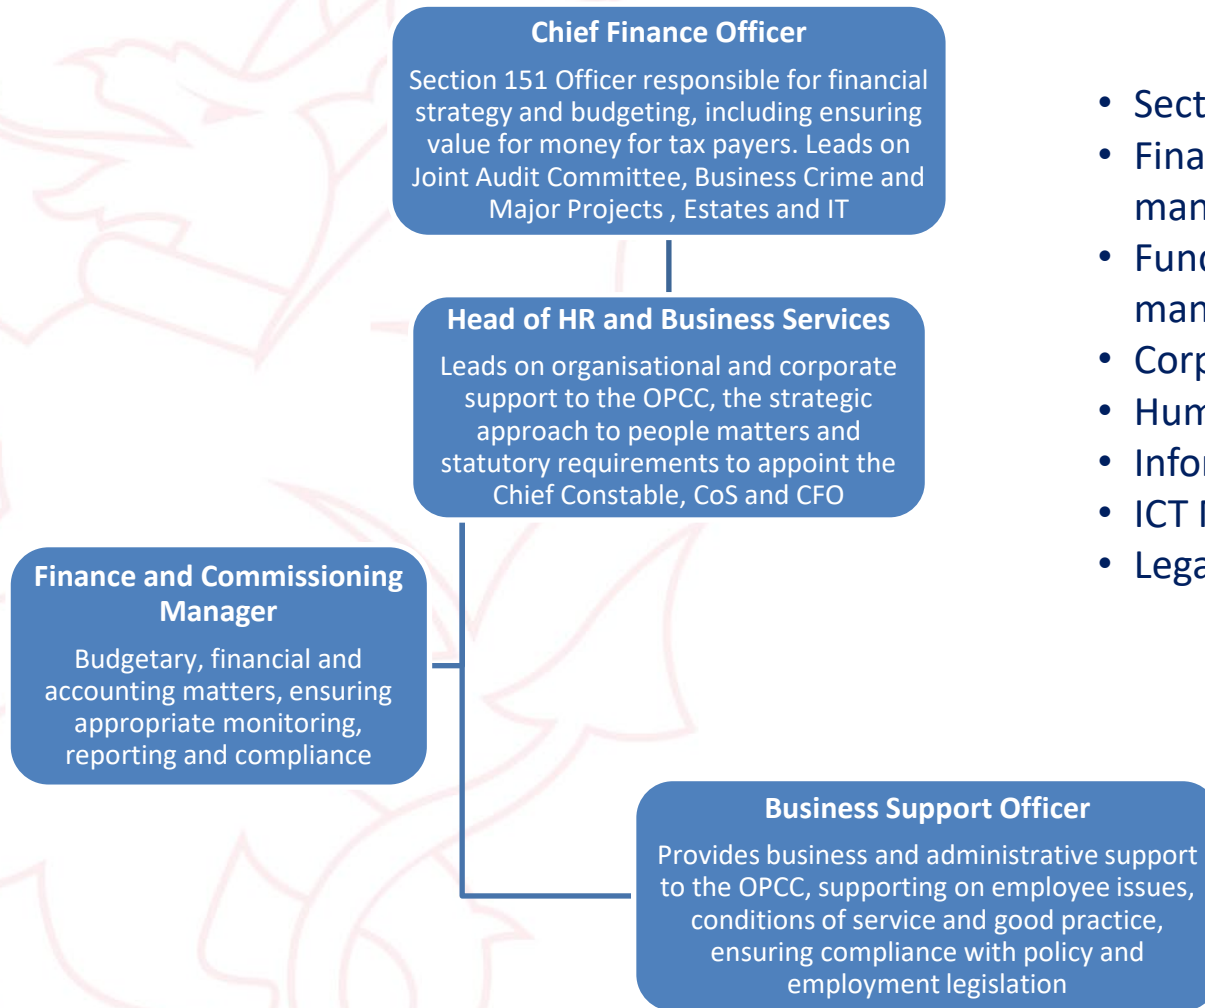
**Chief Finance Officer**

Section 151 Officer responsible for financial strategy and budgeting, including ensuring value for money for tax payers. Leads on Joint Audit Committee, Business Crime and Major Projects , Estates and IT

**Head of HR and Business Services**

Leads on organisational and corporate support to the OPCC, the strategic approach to people matters and statutory requirements to appoint the Chief Constable, CoS and CFO

**Finance and Commissioning Manager**

Budgetary, financial and accounting matters, ensuring appropriate monitoring, reporting and compliance

**Business Support Officer**

Provides business and administrative support to the OPCC, supporting on employee issues, conditions of service and good practice, ensuring compliance with policy and employment legislation

- Sect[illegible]
- Fina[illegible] man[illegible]
- Func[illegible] man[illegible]
- Corp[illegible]
- Hum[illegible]
- Infor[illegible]
- ICT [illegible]
- Lega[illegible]